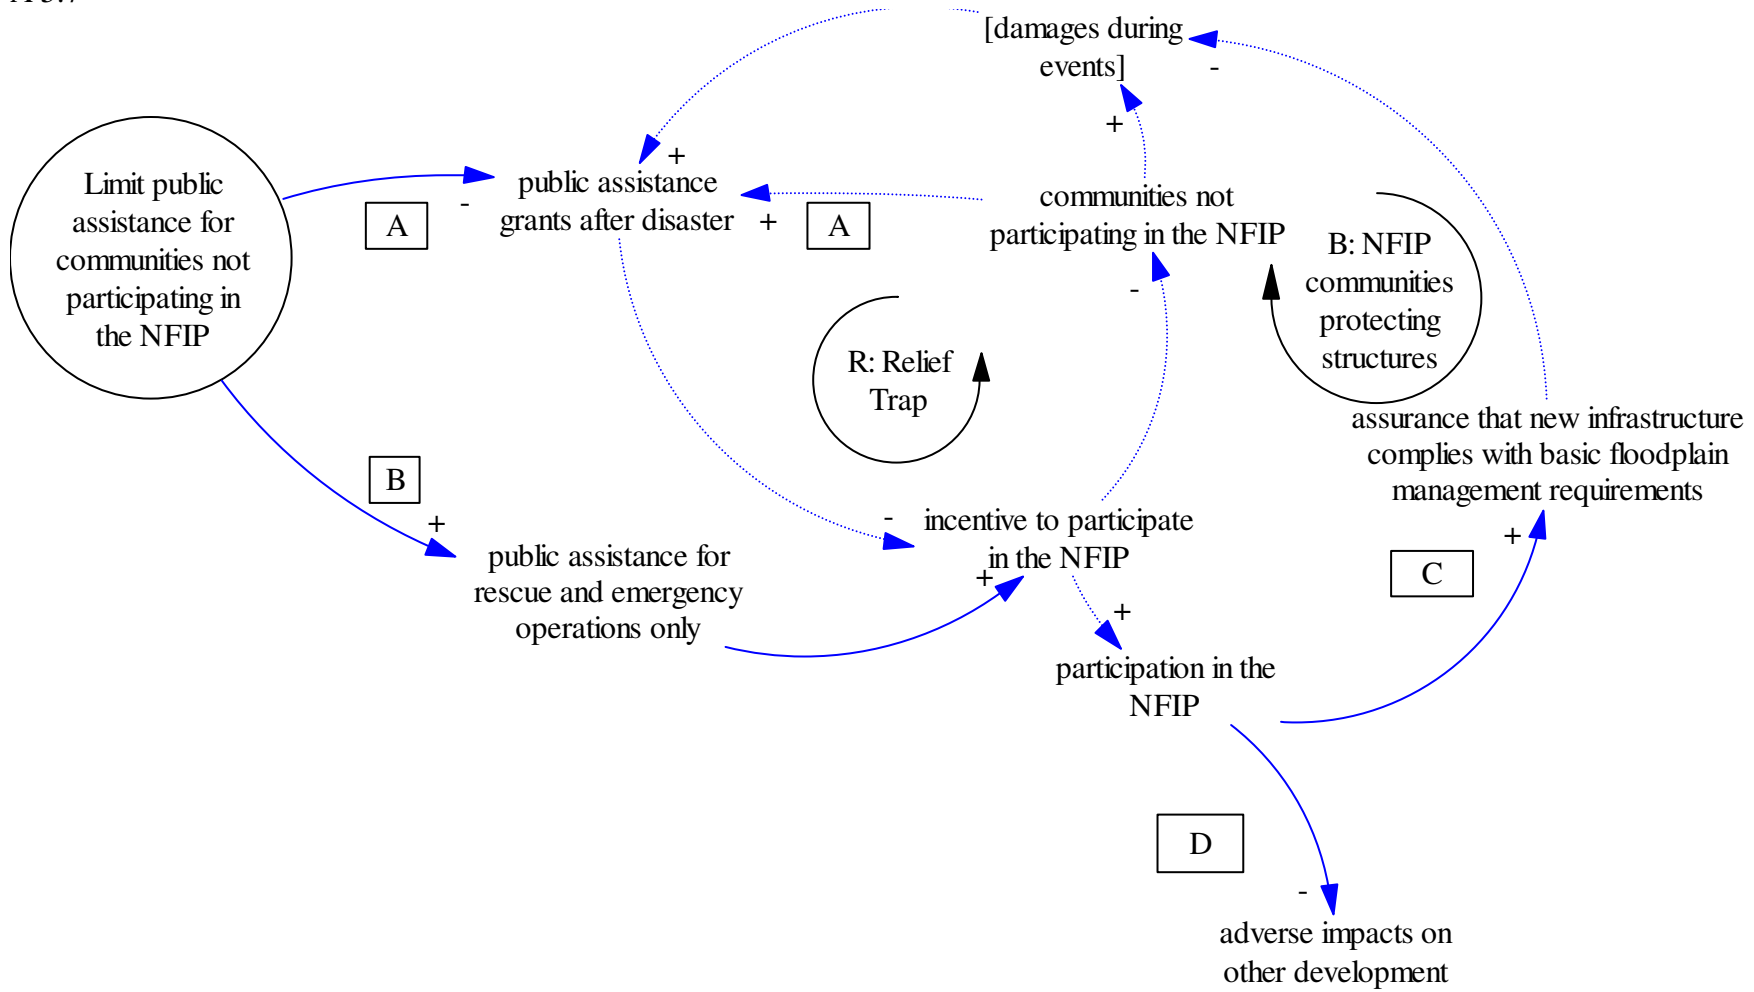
[damages during events]

-

+

+

Limit public assistance for communities not participating in the NFIP

-

A

public assistance grants after disaster

+

A

communities not participating in the NFIP

B: NFIP communities protecting structures

-

R: Relief Trap

assurance that new infrastructure complies with basic floodplain management requirements

B

+

-

incentive to participate in the NFIP

public assistance for rescue and emergency operations only

+

+

+

C

participation in the NFIP

D

-

adverse impacts on other development